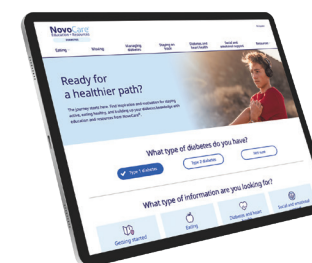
NovoCare
Education + Resources

Getting
Moving
Managing diabetes
Staying on track
Diabetes and heart health
Social and emotional support
Resources

Ready for a healthier path?

The journey starts here. Find inspiration and motivation for staying active, eating healthy, and building up your diabetes knowledge with education and resources from NovoCare®.

What type of diabetes do you have?

Type 1 diabetes
Type 2 diabetes
Not sure

What type of information are you looking for?

Getting started
Eating
Diabetes and heart
Social and emotional